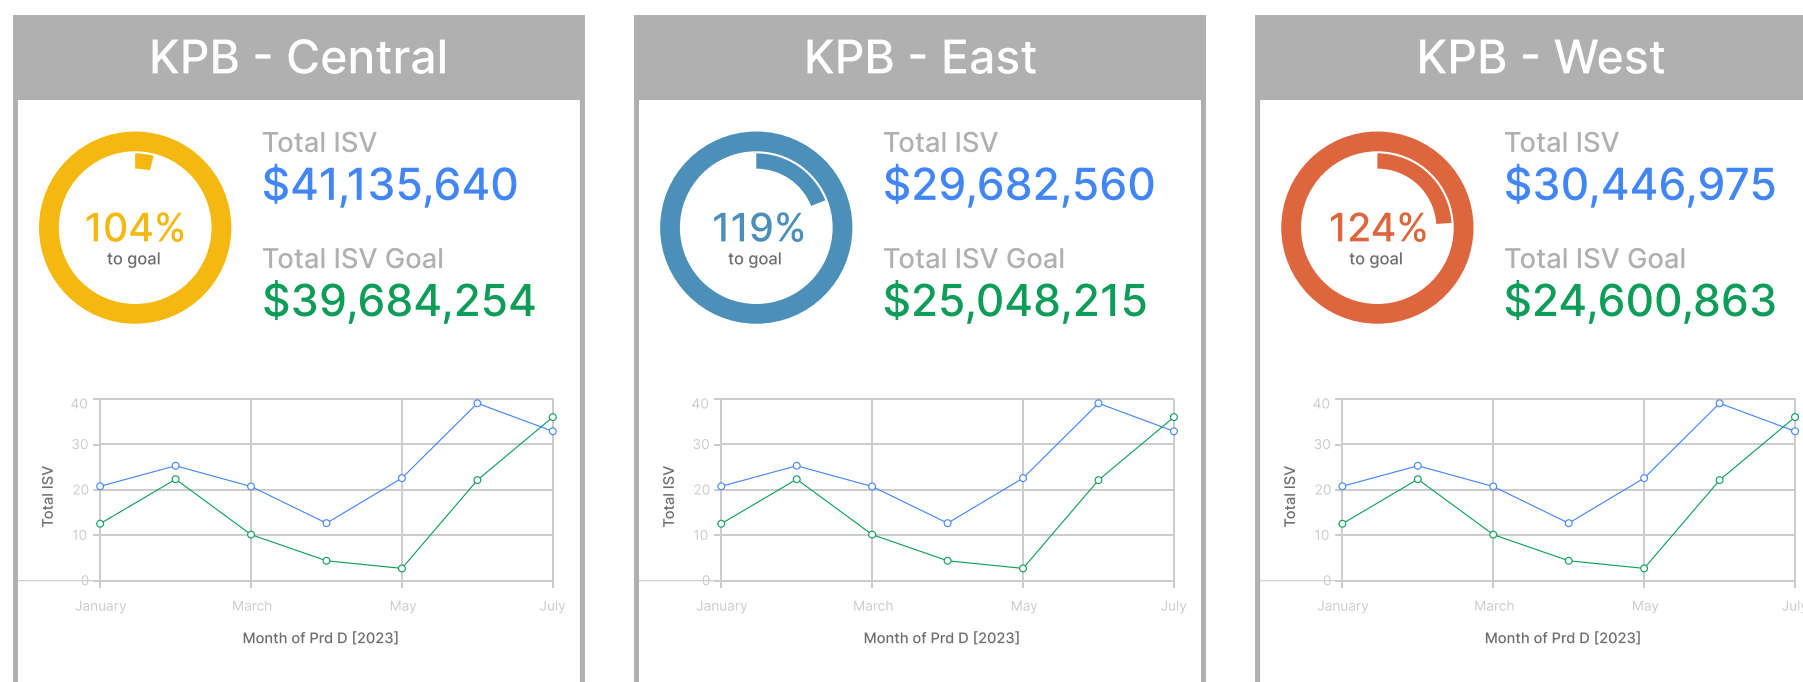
KPB - Central

104%
to goal

Total ISV
$41,135,640

Total ISV Goal
$39,684,254

40
30
20
10
0
Total ISV
January
March
May
July
Month of Prd D [2023]

KPB - East

119%
to goal

Total ISV
$29,682,560

Total ISV Goal
$25,048,215

40
30
20
10
0
Total ISV
January
March
May
July
Month of Prd D [2023]

KPB - West

124%
to goal

Total ISV
$30,446,975

Total ISV Goal
$24,600,863

40
30
20
10
0
Total ISV
January
March
May
July
Month of Prd D [2023]